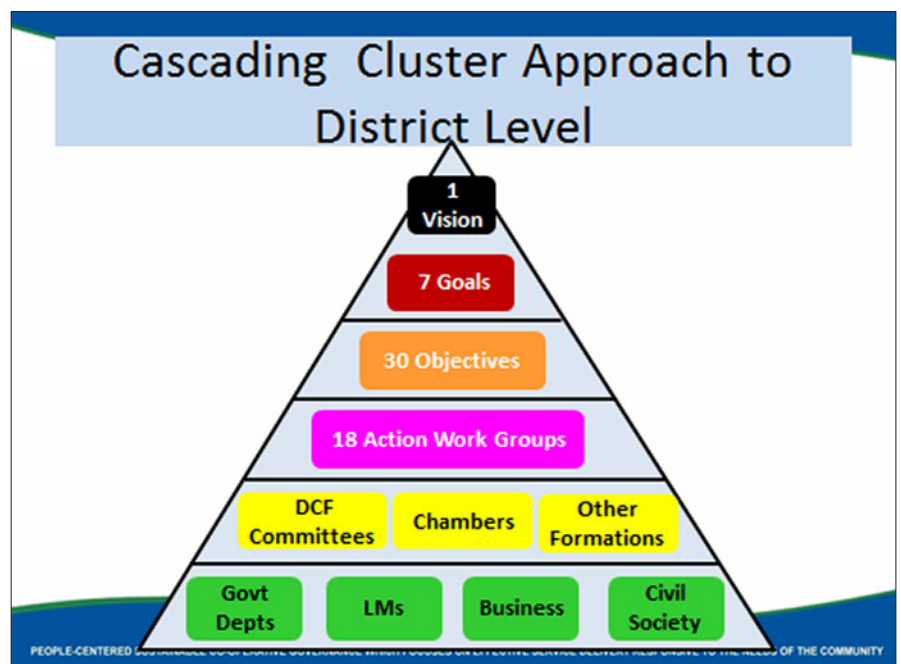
Cascading Cluster Approach to District Level

1 Vision

7 Goals

30 Objectives

18 Action Work Groups

DCF Committees

Chambers

Other Formations

Govt Depts

LMs

Business

Civil Society

PEOPLE-CENTERED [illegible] RESPONSIVE TO THE NEEDS OF THE COMMUNITY